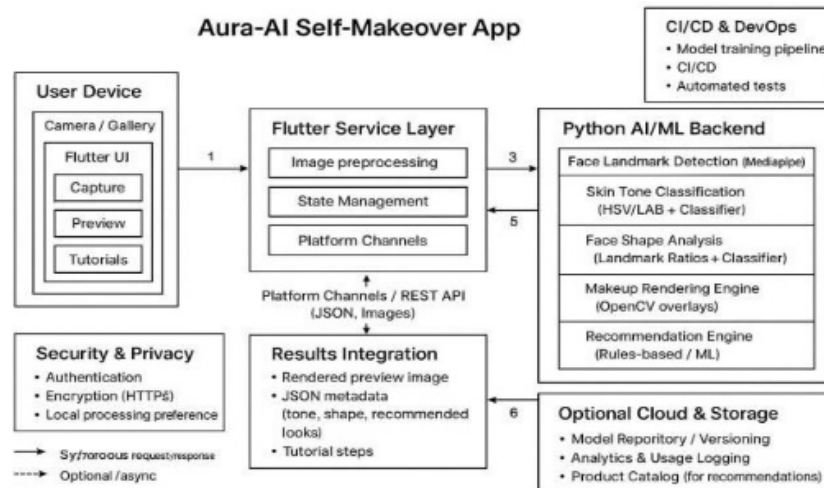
Aura-AI Self-Makeover App

CI/CD & DevOps
• Model training pipeline
• CI/CD
• Automated tests

User Device

Camera / Gallery

Flutter UI

Capture

Preview

Tutorials

1

Flutter Service Layer

Image preprocessing

State Management

Platform Channels

3

5

Python AI/ML Backend

Face Landmark Detection (Mediapipe)

Skin Tone Classification (HSV/LAB + Classifier)

Face Shape Analysis (Landmark Ratios + Classifier)

Makeup Rendering Engine (OpenCV overlays)

Recommendation Engine (Rules-based / ML)

Platform Channels / REST API (JSON, Images)

Security & Privacy
• Authentication
• Encryption (HTTPS)
• Local processing preference

Results Integration
• Rendered preview image
• JSON metadata (tone, shape, recommended looks)
• Tutorial steps

6

Optional Cloud & Storage
• Model Reporitory / Versioning
• Analytics & Usage Logging
• Product Catalog (for recommendations)

Sy/roroous request/response
Optional /async